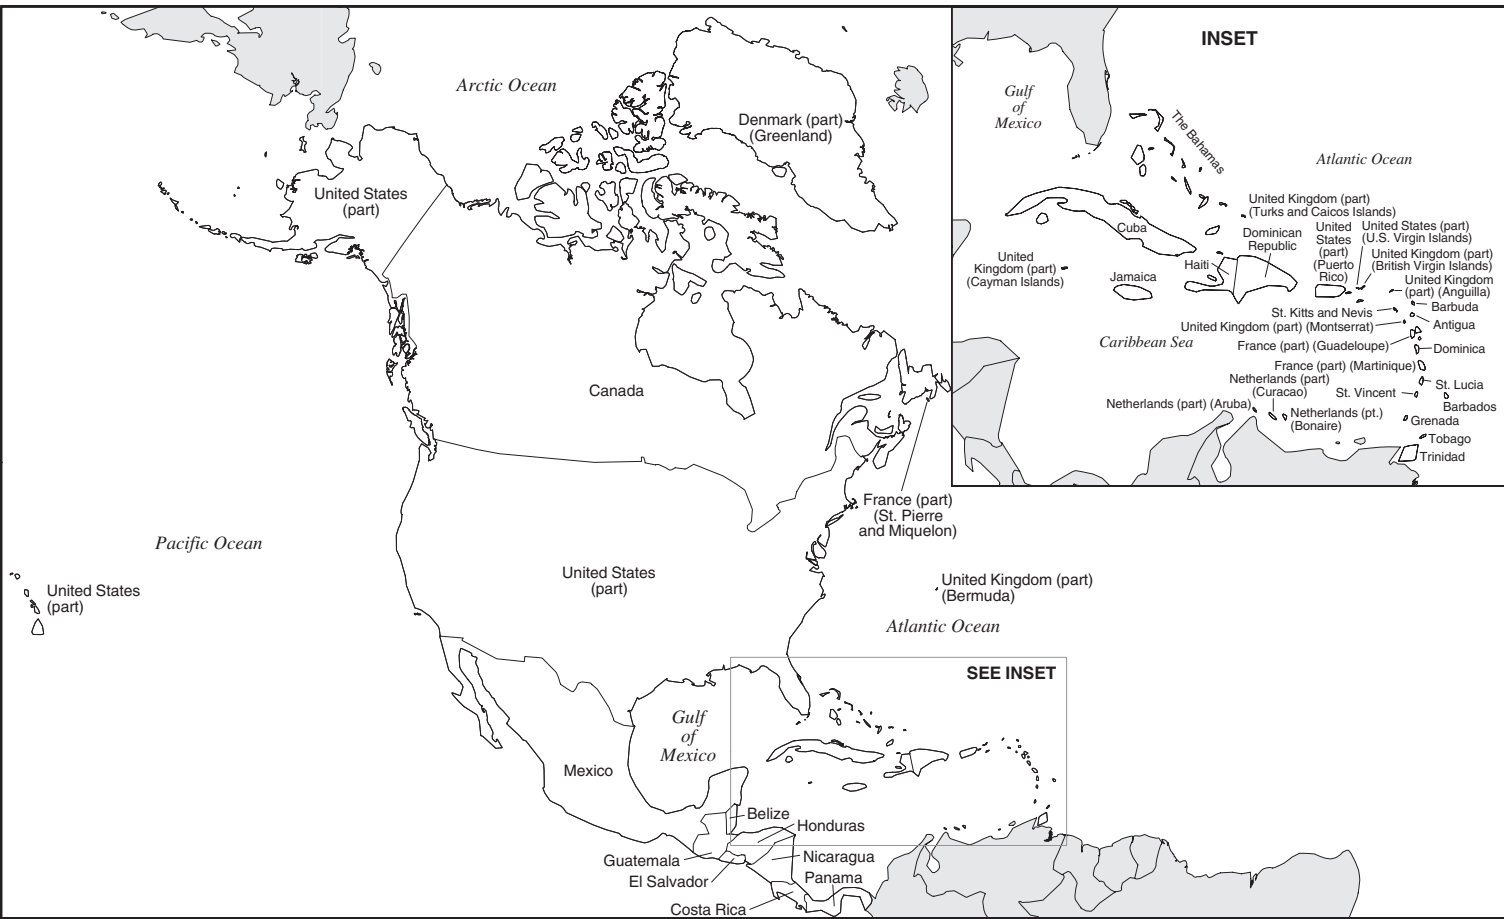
Arctic Ocean

Denmark (part) (Greenland)

United States (part)

Canada

Pacific Ocean

United States (part)

United States (part)

France (part) (St. Pierre and Miquelon)

United Kingdom (part) (Bermuda)

Atlantic Ocean

SEE INSET

Gulf of Mexico

Mexico

Belize

Honduras

Guatemala

Nicaragua

El Salvador

Panama

Costa Rica

INSET

Gulf of Mexico

The Bahamas

Atlantic Ocean

United Kingdom (part) (Turks and Caicos Islands)

Cuba

Dominican Republic

United States (part) (Puerto Rico)

United States (part) (U.S. Virgin Islands)

United Kingdom (part) (Cayman Islands)

Haiti

United Kingdom (part) (British Virgin Islands)

Jamaica

United Kingdom (part) (Anguilla)

Barbuda

St. Kitts and Nevis

United Kingdom (part) (Montserrat)

Antigua

Caribbean Sea

France (part) (Guadeloupe)

Dominica

France (part) (Martinique)

Netherlands (part) (Curacao)

St. Vincent

St. Lucia

Netherlands (part) (Aruba)

Netherlands (pt.) (Bonaire)

Barbados

Grenada

Tobago

Trinidad